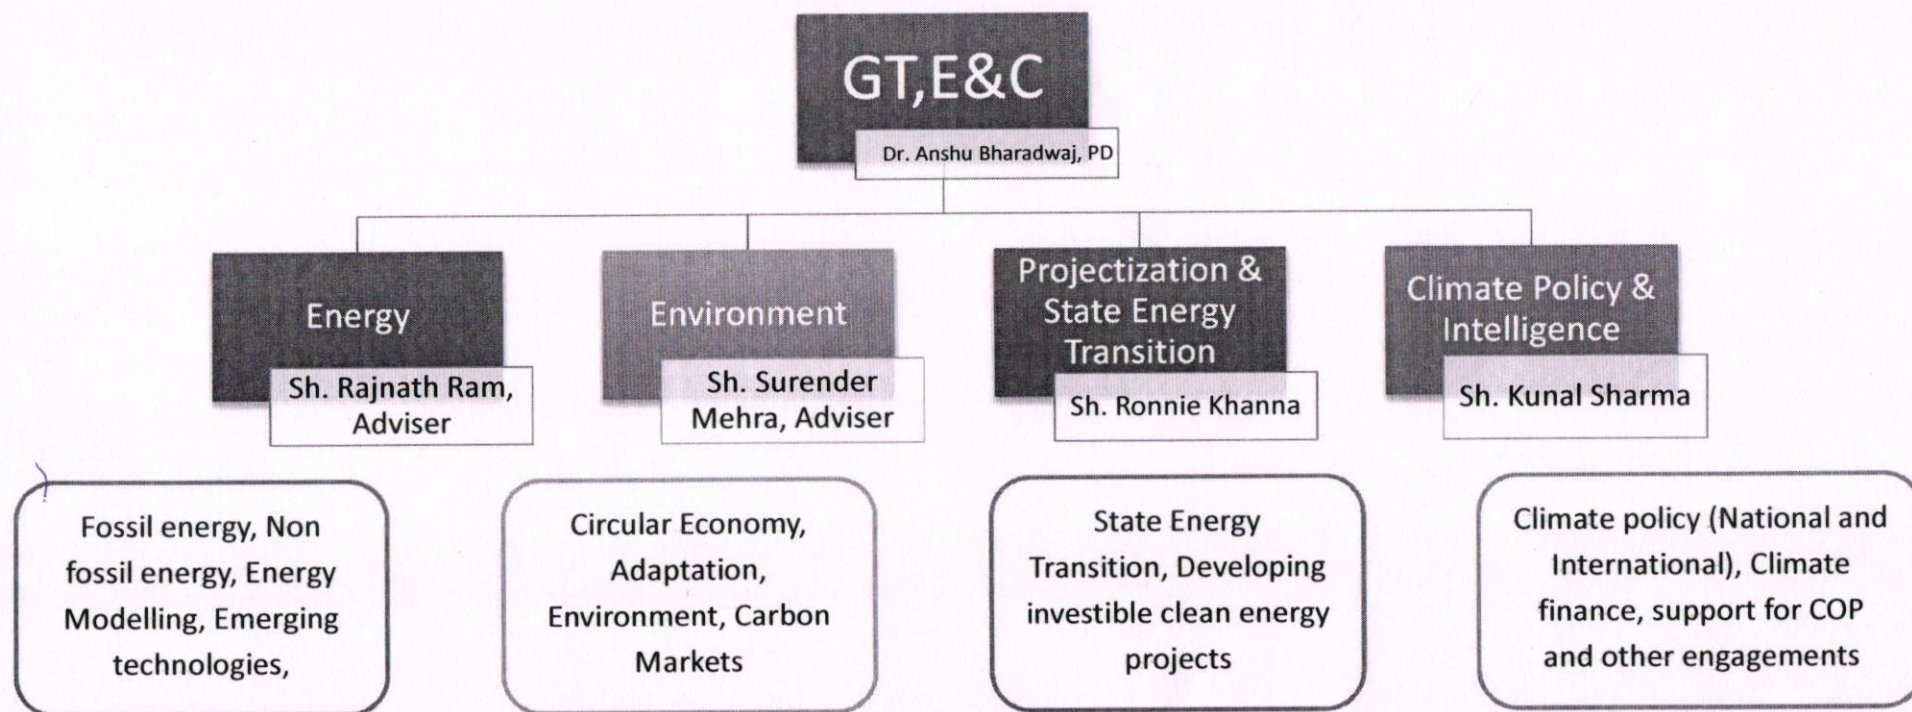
GT,E&C

Dr. Anshu Bharadwaj, PD

Energy

Sh. Rajnath Ram, Adviser

Fossil energy, Non fossil energy, Energy Modelling, Emerging technologies,

Environment

Sh. Surender Mehra, Adviser

Circular Economy, Adaptation, Environment, Carbon Markets

Projectization & State Energy Transition

Sh. Ronnie Khanna

State Energy Transition, Developing investible clean energy projects

Climate Policy & Intelligence

Sh. Kunal Sharma

Climate policy (National and International), Climate finance, support for COP and other engagements